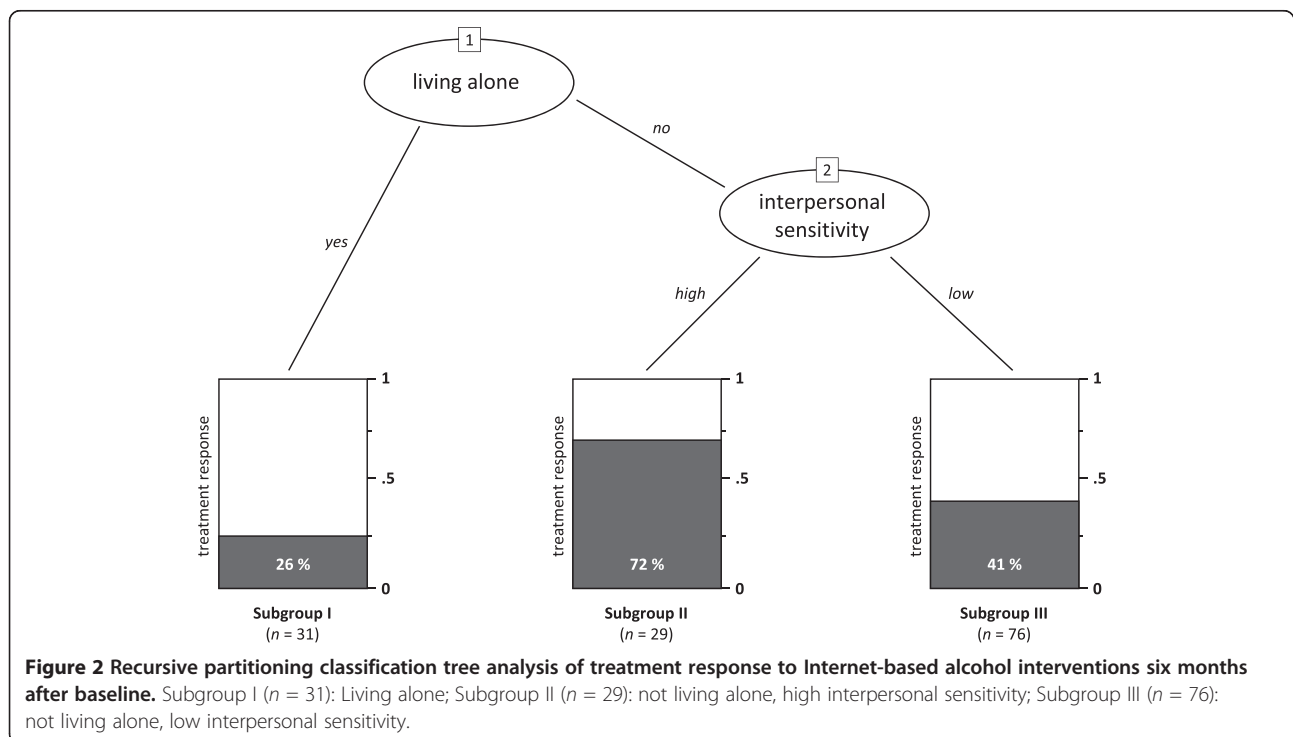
1

living alone

no

yes

2

interpersonal sensitivity

high

low

treatment response

1

.5

0

26 %

Subgroup I
($n$ = 31)

treatment response

1

.5

0

72 %

Subgroup II
($n$ = 29)

treatment response

1

.5

0

41 %

Subgroup III
($n$ = 76)

**Figure 2 Recursive partitioning classification tree analysis of treatment response to Internet-based alcohol interventions six months after baseline.** Subgroup I ($n$ = 31): Living alone; Subgroup II ($n$ = 29): not living alone, high interpersonal sensitivity; Subgroup III ($n$ = 76): not living alone, low interpersonal sensitivity.